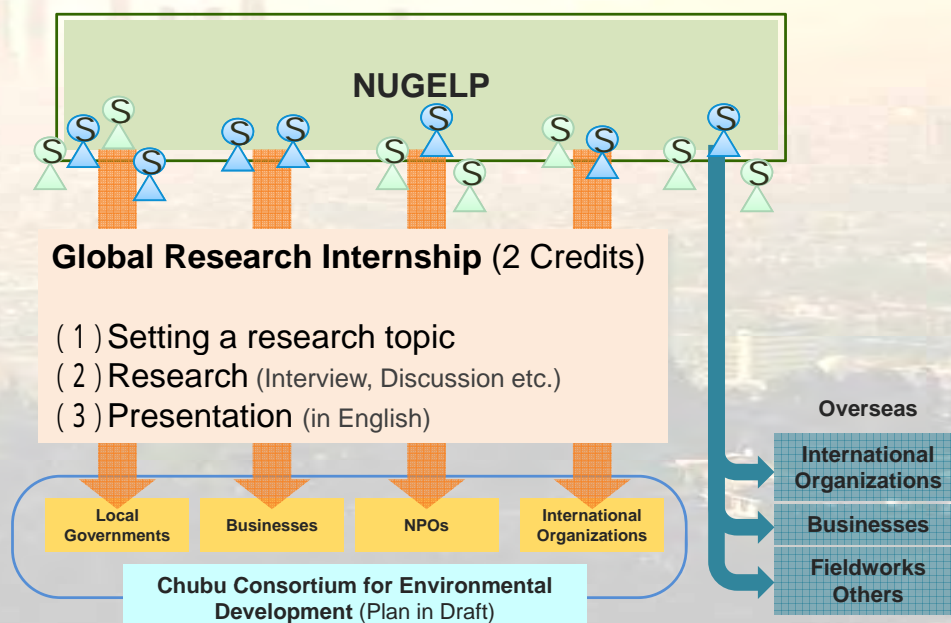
NUGELP

S S S S S S S S S S S S S S S

Global Research Internship (2 Credits)

(1) Setting a research topic
(2) Research (Interview, Discussion etc.)
(3) Presentation (in English)

Local Governments | Businesses | NPOs | International Organizations

Chubu Consortium for Environmental Development (Plan in Draft)

Overseas

International Organizations

Businesses

Fieldworks Others